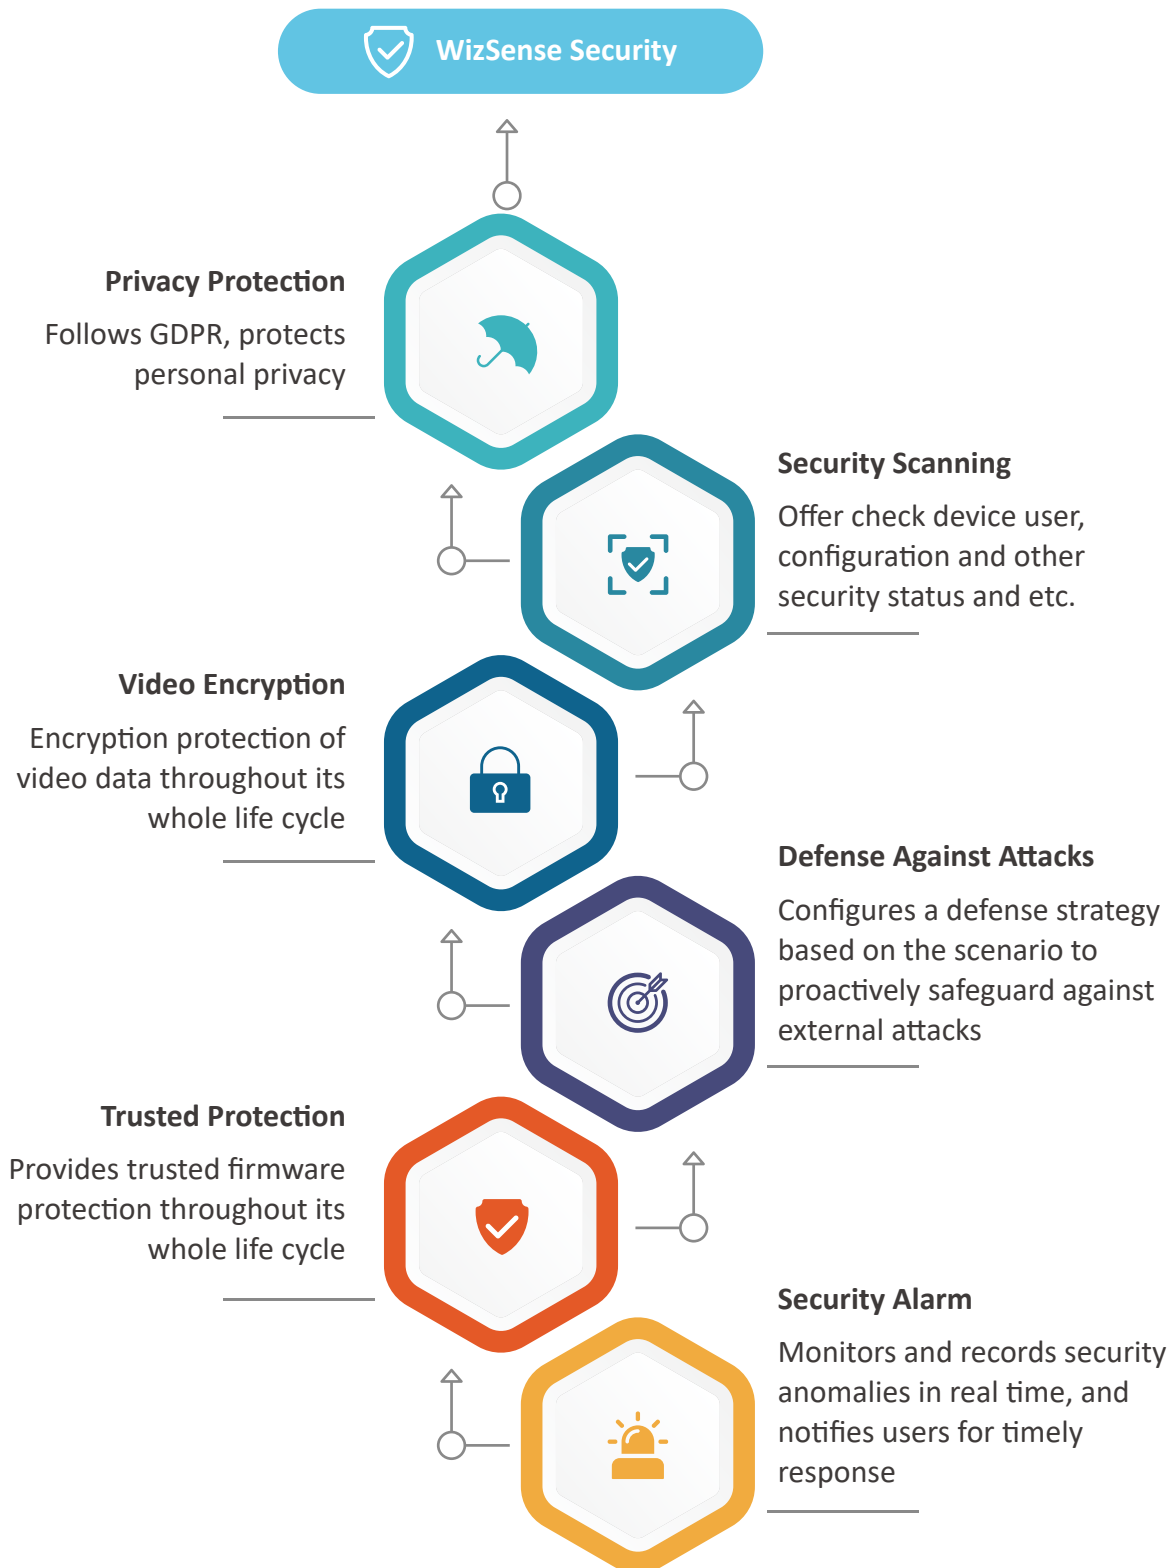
WizSense Security

Privacy Protection

Follows GDPR, protects personal privacy

Security Scanning

Offer check device user, configuration and other security status and etc.

Video Encryption

Encryption protection of video data throughout its whole life cycle

Defense Against Attacks

Configures a defense strategy based on the scenario to proactively safeguard against external attacks

Trusted Protection

Provides trusted firmware protection throughout its whole life cycle

Security Alarm

Monitors and records security anomalies in real time, and notifies users for timely response